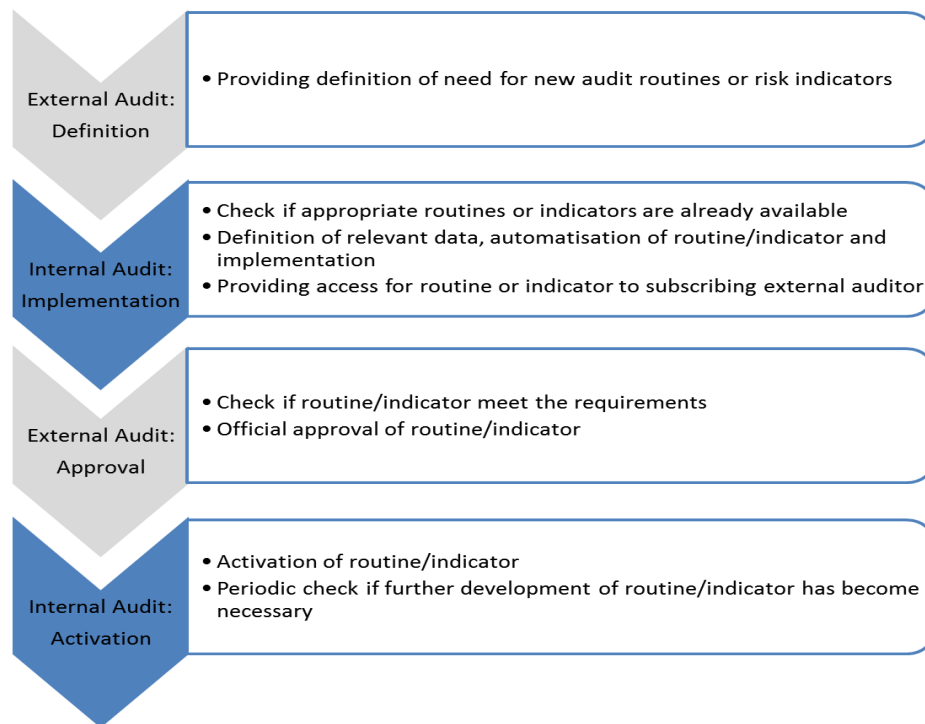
External Audit: Definition

- Providing definition of need for new audit routines or risk indicators

Internal Audit: Implementation

- Check if appropriate routines or indicators are already available
- Definition of relevant data, automatisation of routine/indicator and implementation
- Providing access for routine or indicator to subscribing external auditor

External Audit: Approval

- Check if routine/indicator meet the requirements
- Official approval of routine/indicator

Internal Audit: Activation

- Activation of routine/indicator
- Periodic check if further development of routine/indicator has become necessary